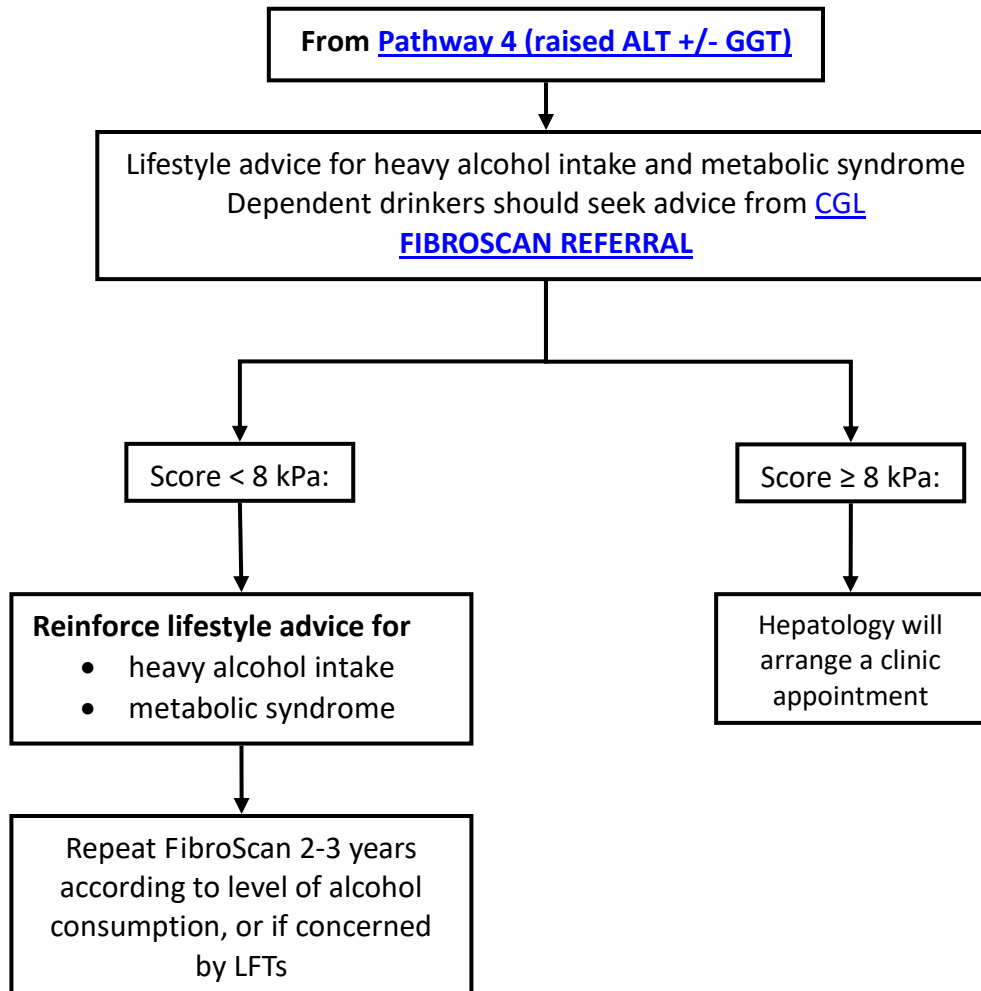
From Pathway 4 (raised ALT +/- GGT)

Lifestyle advice for heavy alcohol intake and metabolic syndrome
Dependent drinkers should seek advice from CGL
FIBROSCAN REFERRAL

Score < 8 kPa:

Score ≥ 8 kPa:

Reinforce lifestyle advice for
- heavy alcohol intake
- metabolic syndrome

Hepatology will arrange a clinic appointment

Repeat FibroScan 2-3 years according to level of alcohol consumption, or if concerned by LFTs